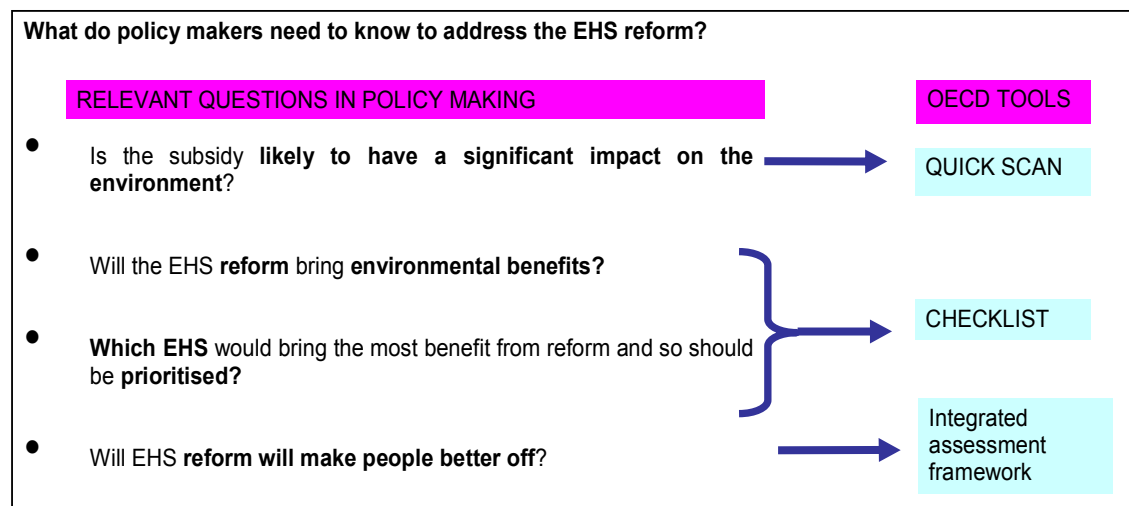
What do policy makers need to know to address the EHS reform?

RELEVANT QUESTIONS IN POLICY MAKING

OECD TOOLS

- Is the subsidy likely to have a significant impact on the environment?

QUICK SCAN

- Will the EHS reform bring environmental benefits?

- Which EHS would bring the most benefit from reform and so should be prioritised?

CHECKLIST

- Will EHS reform will make people better off?

Integrated assessment framework